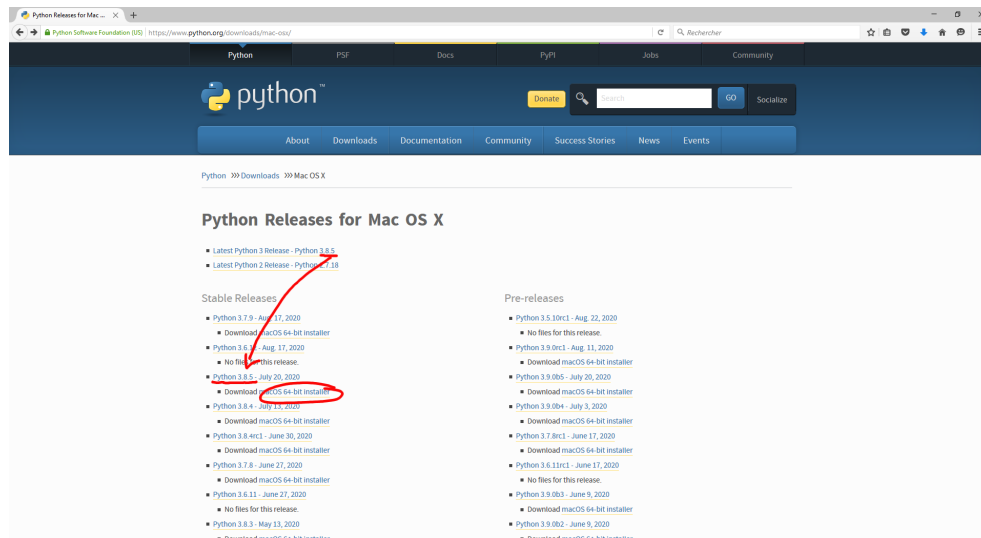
Python Releases for Mac ... ×
+
Python Software Foundation (US) https://www.python.org/downloads/mac-osx/
Rechercher

Python
PSF
Docs
PyPI
Jobs
Community

python™

Donate
Search
GO
Socialize

About
Downloads
Documentation
Community
Success Stories
News
Events

Python >>> Downloads >>> Mac OS X

Python Releases for Mac OS X

- Latest Python 3 Release - Python 3.8.5
- Latest Python 2 Release - Python 2.7.18

Stable Releases

- Python 3.7.9 - Aug. 17, 2020
  - Download macOS 64-bit installer
- Python 3.6.12 - Aug. 17, 2020
  - No files for this release.
- Python 3.8.5 - July 20, 2020
  - Download macOS 64-bit installer
- Python 3.8.4 - July 13, 2020
  - Download macOS 64-bit installer
- Python 3.8.4rc1 - June 30, 2020
  - Download macOS 64-bit installer
- Python 3.7.8 - June 27, 2020
  - Download macOS 64-bit installer
- Python 3.6.11 - June 27, 2020
  - No files for this release.
- Python 3.8.3 - May 13, 2020
  - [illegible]

Pre-releases

- Python 3.5.10rc1 - Aug. 22, 2020
  - No files for this release.
- Python 3.9.0rc1 - Aug. 11, 2020
  - Download macOS 64-bit installer
- Python 3.9.0b5 - July 20, 2020
  - Download macOS 64-bit installer
- Python 3.9.0b4 - July 3, 2020
  - Download macOS 64-bit installer
- Python 3.7.8rc1 - June 17, 2020
  - Download macOS 64-bit installer
- Python 3.6.11rc1 - June 17, 2020
  - No files for this release.
- Python 3.9.0b3 - June 9, 2020
  - Download macOS 64-bit installer
- Python 3.9.0b2 - June 9, 2020
  - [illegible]